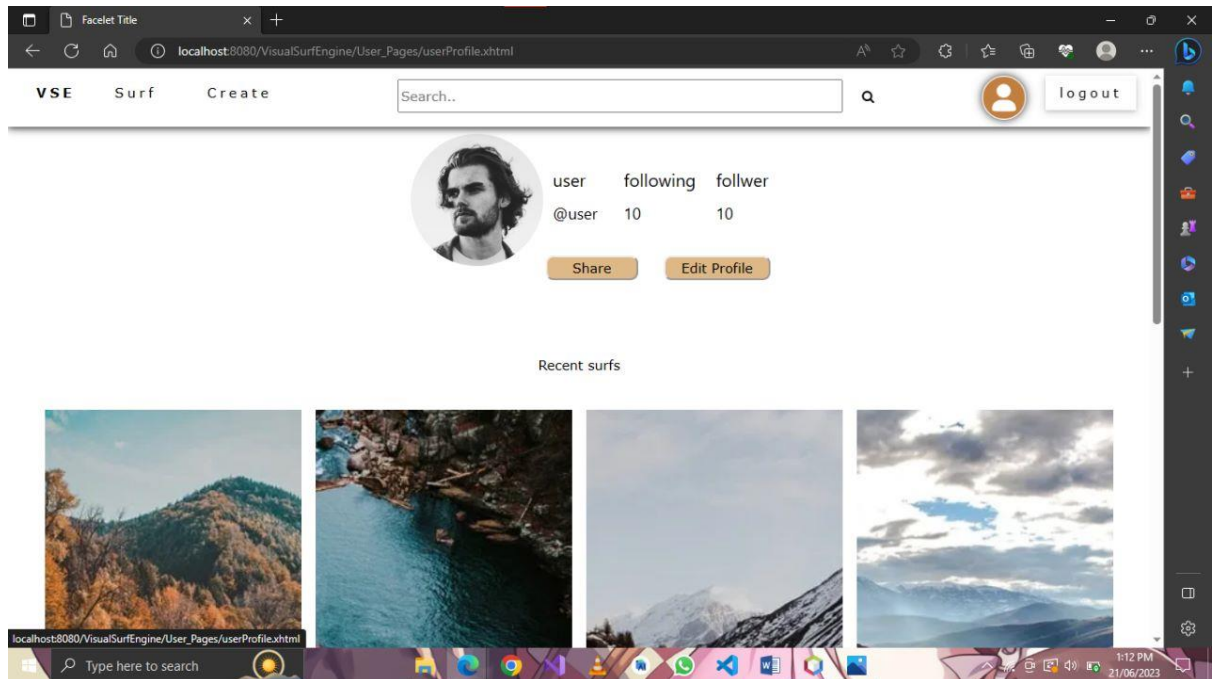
Facelet Title

localhost:8080/VisualSurfEngine/User_Pages/userProfile.xhtml

VSE Surf Create

Search..

logout

user following follwer
@user 10 10

Share Edit Profile

Recent surfs

localhost:8080/VisualSurfEngine/User_Pages/userProfile.xhtml

Type here to search

1:12 PM
21/06/2023